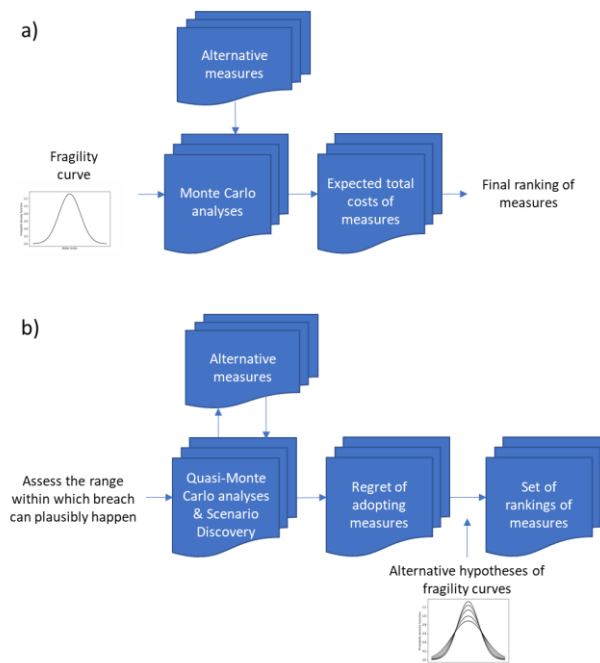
a)

Alternative measures

Fragility curve

Monte Carlo analyses

Expected total costs of measures

Final ranking of measures

b)

Alternative measures

Assess the range within which breach can plausibly happen

Quasi-Monte Carlo analyses & Scenario Discovery

Regret of adopting measures

Set of rankings of measures

Alternative hypotheses of fragility curves